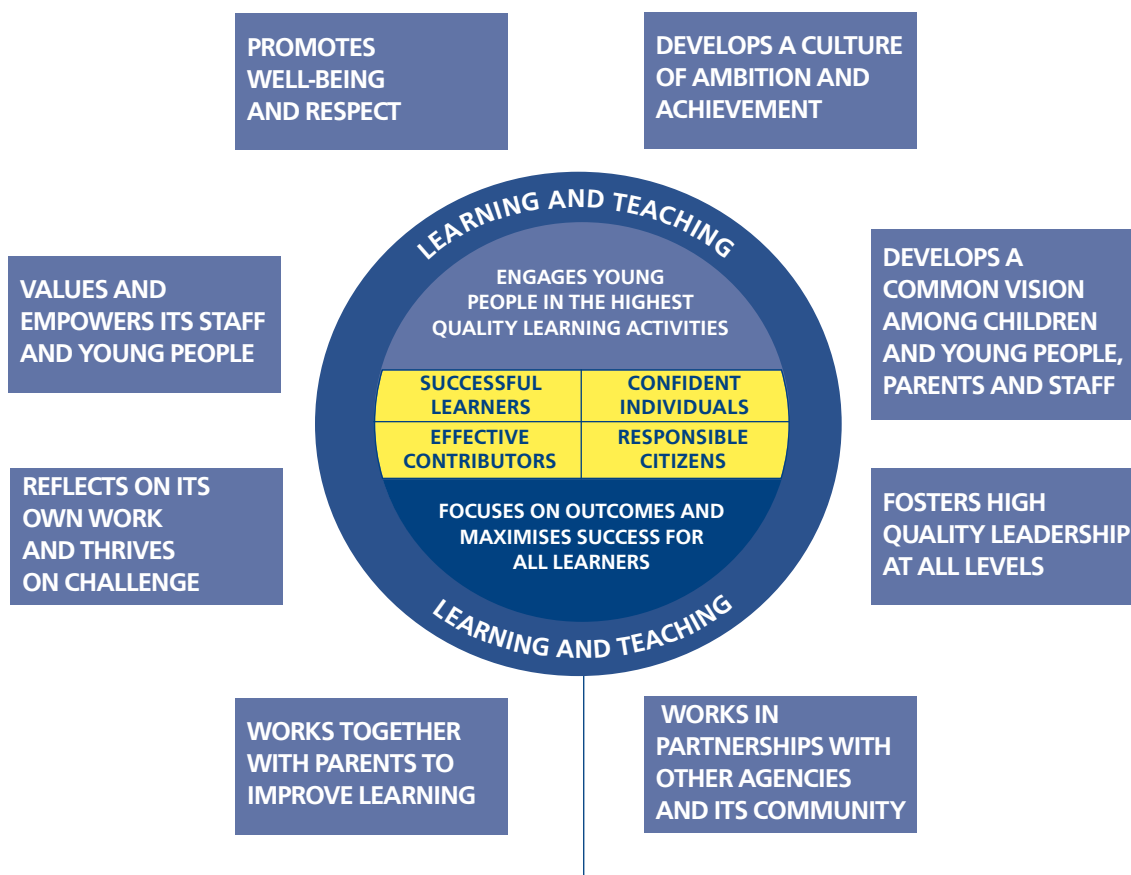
PROMOTES WELL-BEING AND RESPECT

DEVELOPS A CULTURE OF AMBITION AND ACHIEVEMENT

LEARNING AND TEACHING

VALUES AND EMPOWERS ITS STAFF AND YOUNG PEOPLE

ENGAGES YOUNG PEOPLE IN THE HIGHEST QUALITY LEARNING ACTIVITIES

DEVELOPS A COMMON VISION AMONG CHILDREN AND YOUNG PEOPLE, PARENTS AND STAFF

| SUCCESSFUL LEARNERS | CONFIDENT INDIVIDUALS |
|---|---|
| EFFECTIVE CONTRIBUTORS | RESPONSIBLE CITIZENS |

REFLECTS ON ITS OWN WORK AND THRIVES ON CHALLENGE

FOCUSES ON OUTCOMES AND MAXIMISES SUCCESS FOR ALL LEARNERS

FOSTERS HIGH QUALITY LEADERSHIP AT ALL LEVELS

LEARNING AND TEACHING

WORKS TOGETHER WITH PARENTS TO IMPROVE LEARNING

WORKS IN PARTNERSHIPS WITH OTHER AGENCIES AND ITS COMMUNITY